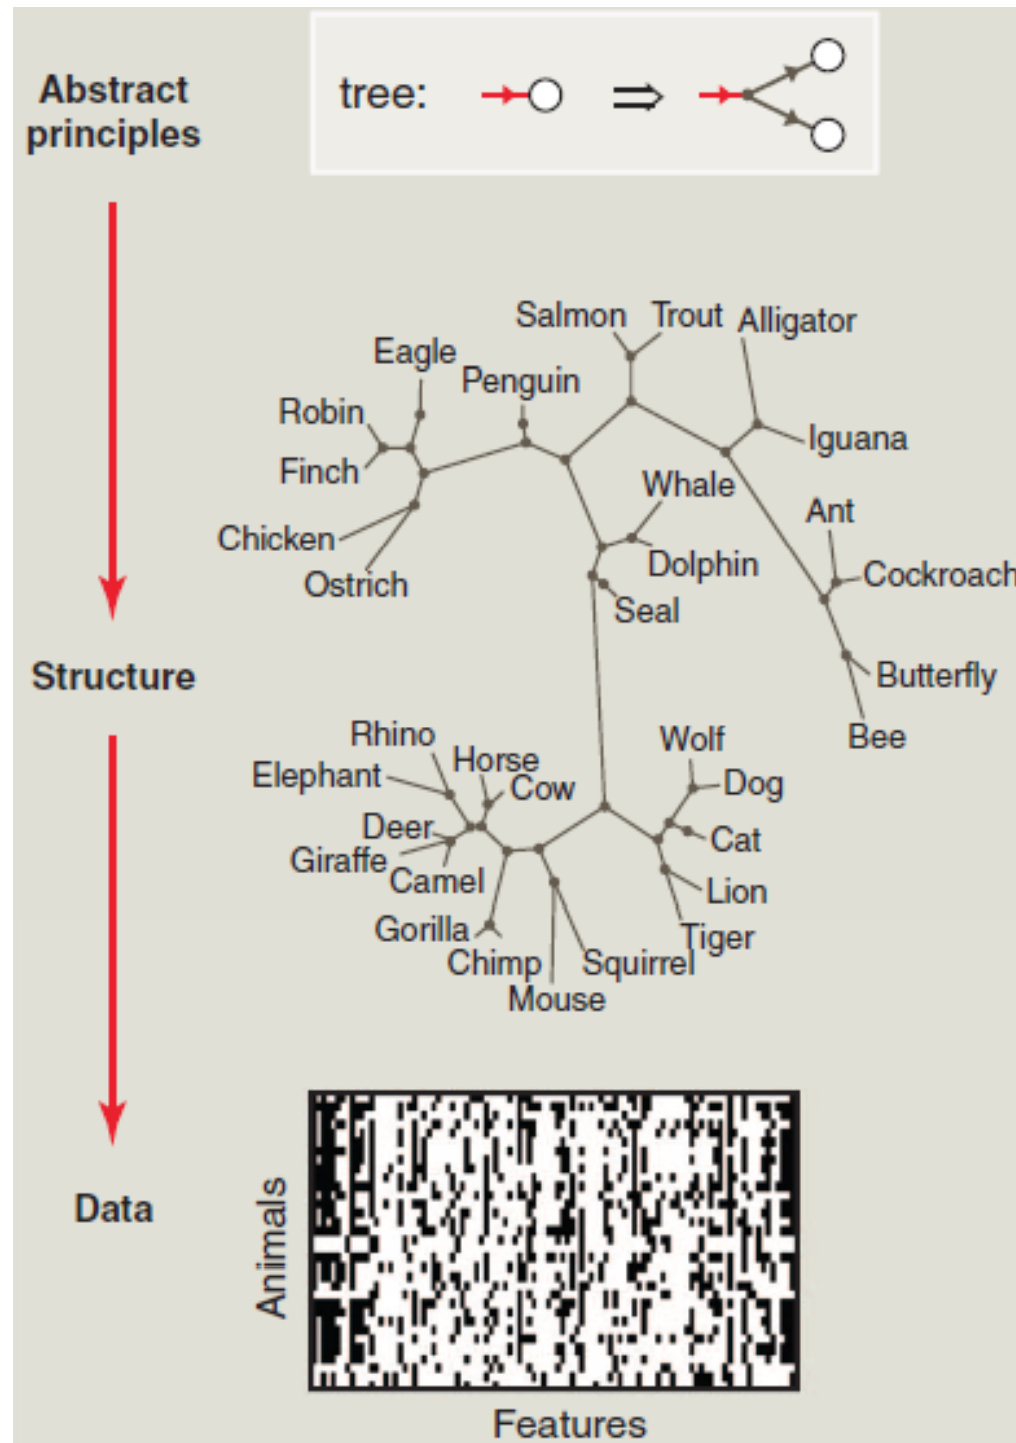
Abstract principles

tree: $\Rightarrow$

Structure

Salmon Trout Alligator
Eagle
Penguin
Robin
Iguana
Finch
Whale
Ant
Chicken
Dolphin
Cockroach
Ostrich
Seal
Butterfly
Bee
Rhino
Wolf
Horse
Elephant
Cow
Dog
Deer
Cat
Giraffe
Camel
Lion
Gorilla
Tiger
Chimp
Squirrel
Mouse

Data

Animals
Features